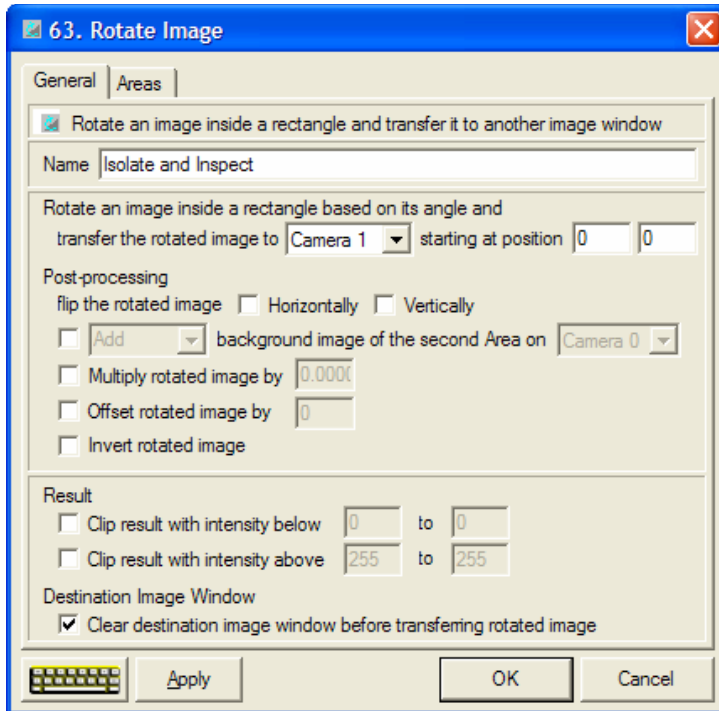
63. Rotate Image

General | Areas

Rotate an image inside a rectangle and transfer it to another image window

Name Isolate and Inspect

Rotate an image inside a rectangle based on its angle and transfer the rotated image to Camera 1 starting at position 0 0

Post-processing
flip the rotated image Horizontally Vertically
Add background image of the second Area on Camera 0
Multiply rotated image by 0.0000
Offset rotated image by 0
Invert rotated image

Result
Clip result with intensity below 0 to 0
Clip result with intensity above 255 to 255

Destination Image Window
Clear destination image window before transferring rotated image

Apply OK Cancel